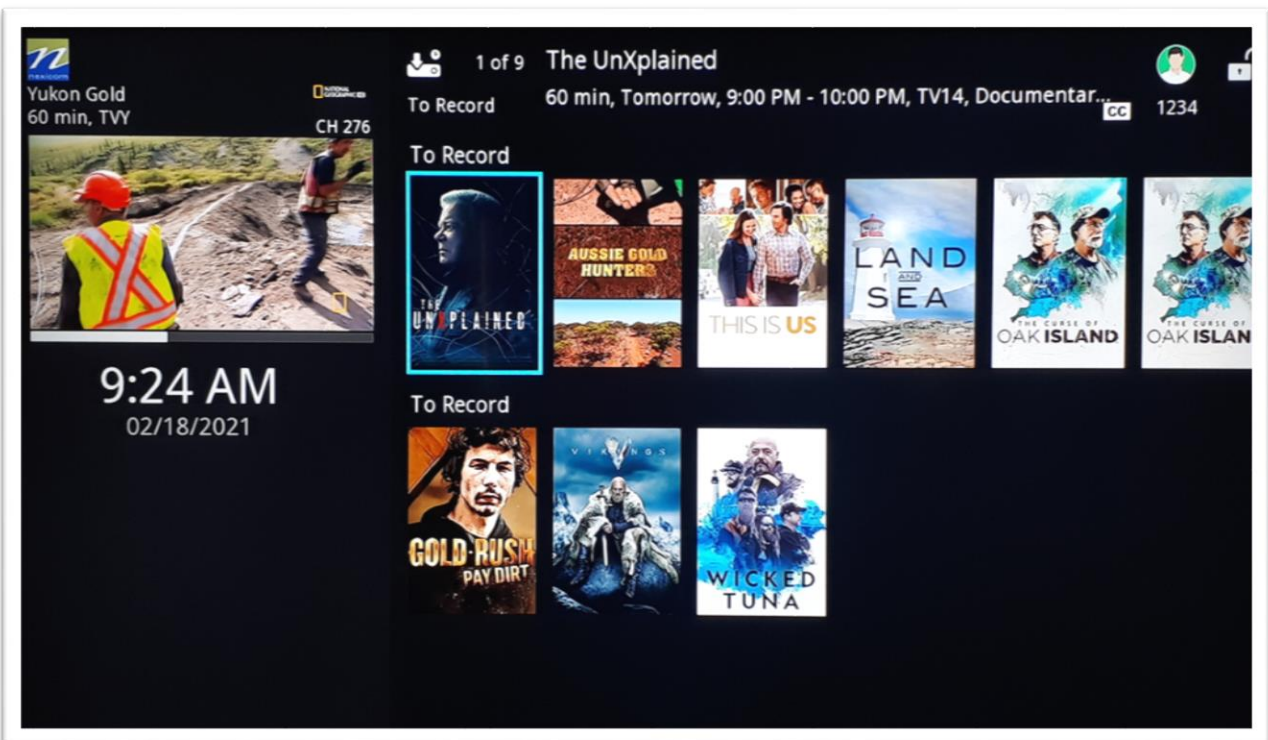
nexicom
Yukon Gold
60 min, TVY
NATIONAL GEOGRAPHIC
CH 276

9:24 AM
02/18/2021

To Record
1 of 9
The UnXplained
60 min, Tomorrow, 9:00 PM - 10:00 PM, TV14, Documentar...
CC
1234

To Record

THE UNXPLAINED
AUSSIE GOLD HUNTERS
THIS IS US
LAND AND SEA
THE CURSE OF OAK ISLAND
THE CURSE OF OAK ISLAN

To Record

GOLD RUSH PAY DIRT
VIKINGS
WICKED TUNA